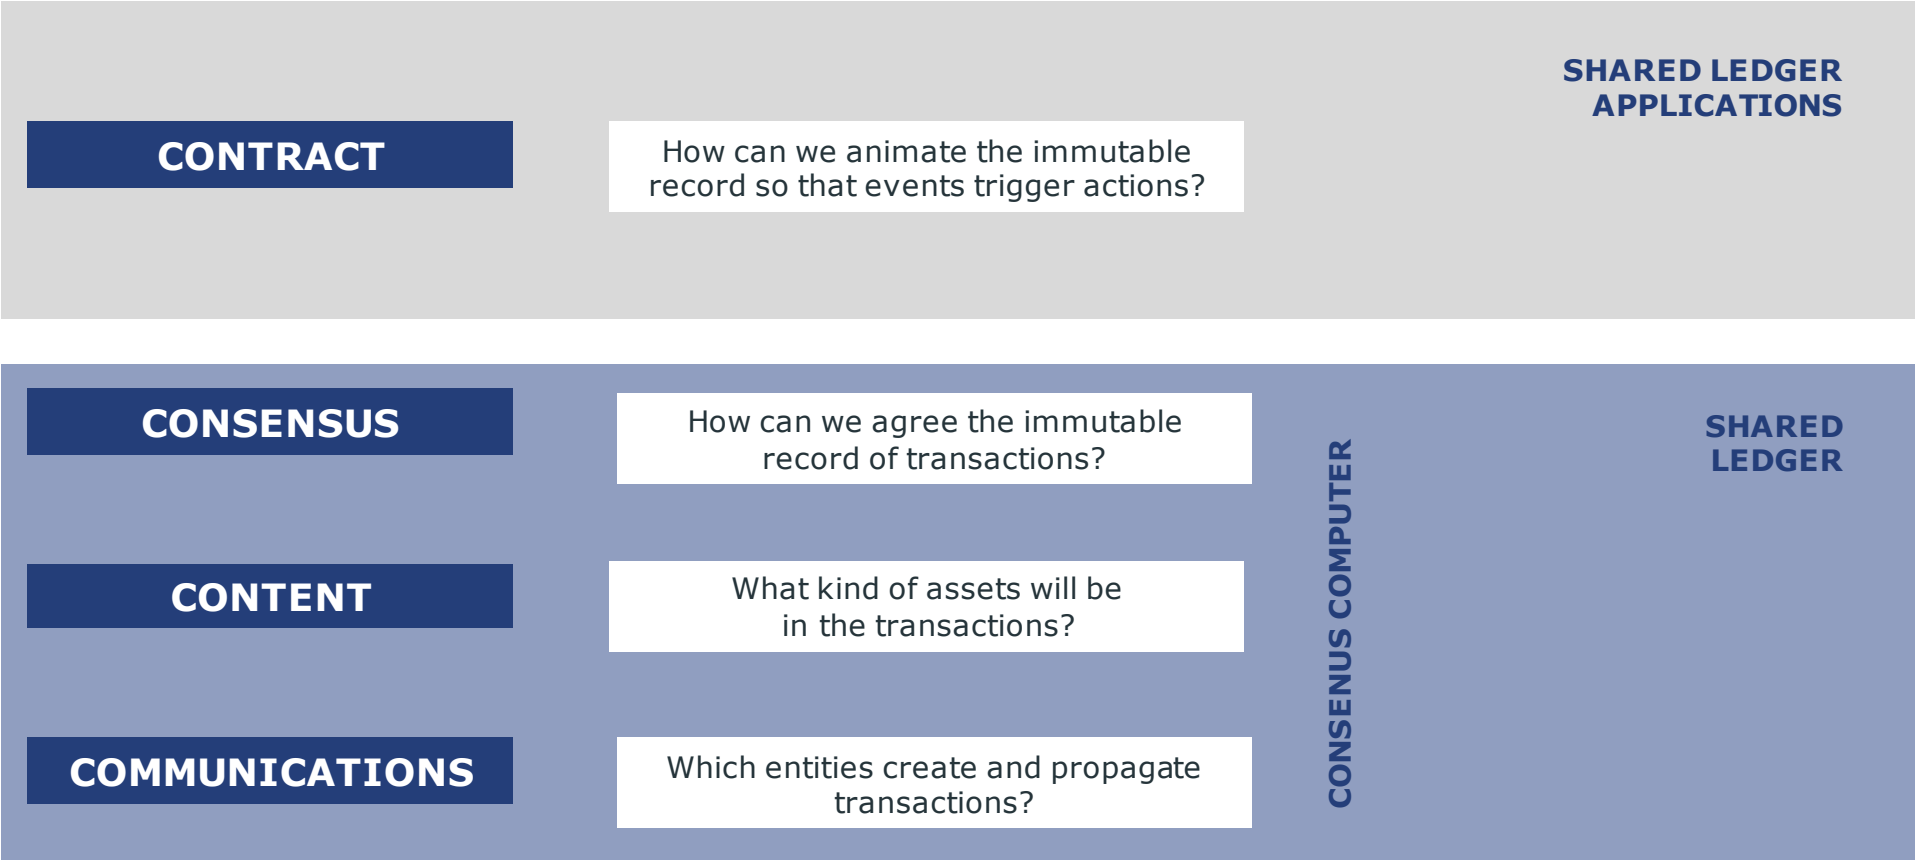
SHARED LEDGER APPLICATIONS

CONTRACT

How can we animate the immutable record so that events trigger actions?

SHARED LEDGER

CONSENSUS

How can we agree the immutable record of transactions?

CONTENT

What kind of assets will be in the transactions?

COMMUNICATIONS

Which entities create and propagate transactions?

CONSENUS COMPUTER